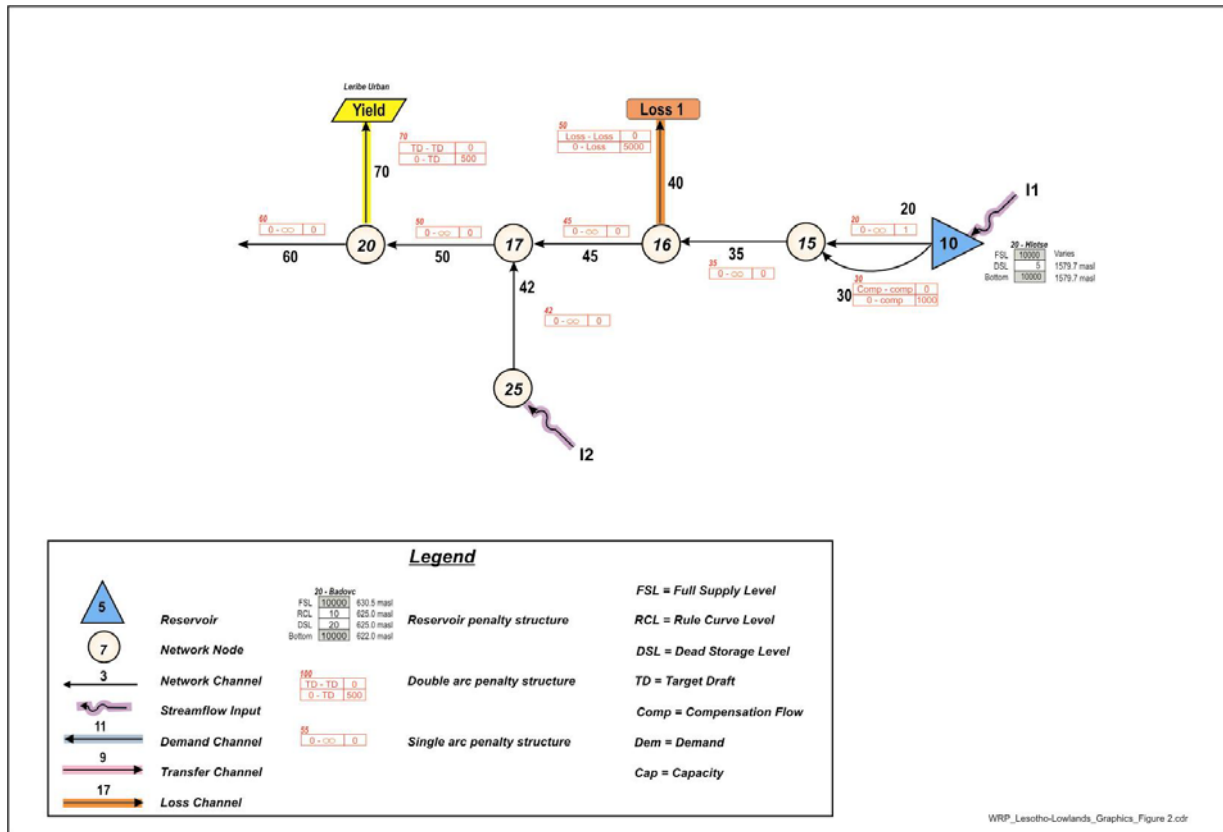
Leribe Urban

Yield

70
TD - TD | 0
0 - TD | 500

70

50
Loss - Loss | 0
0 - Loss | 5000

Loss 1

40

I1

20

60
0 - ∞ | 0

50
0 - ∞ | 0

45
0 - ∞ | 0

20
0 - ∞ | 1

20

17

16

15

10

60

50

45

35

20 - Hlotse
FSL 10000 Varies
DSL 5 1579.7 masl
Bottom 10000 1579.7 masl

35
0 - ∞ | 0

30
Comp - comp | 0
0 - comp | 1000

30

42

42
0 - ∞ | 0

25

I2

Legend

5 Reservoir

20 - Badovc
FSL 10000 630.5 masl
RCL 10 625.0 masl
DSL 20 625.0 masl
Bottom 10000 622.0 masl

Reservoir penalty structure

FSL = Full Supply Level

RCL = Rule Curve Level

7 Network Node

DSL = Dead Storage Level

3 Network Channel

100
TD - TD | 0
0 - TD | 500

Double arc penalty structure

TD = Target Draft

Streamflow Input

Comp = Compensation Flow

11 Demand Channel

55
0 - ∞ | 0

Single arc penalty structure

Dem = Demand

9 Transfer Channel

Cap = Capacity

17 Loss Channel

WRP_Lesotho-Lowlands_Graphics_Figure 2.cdr